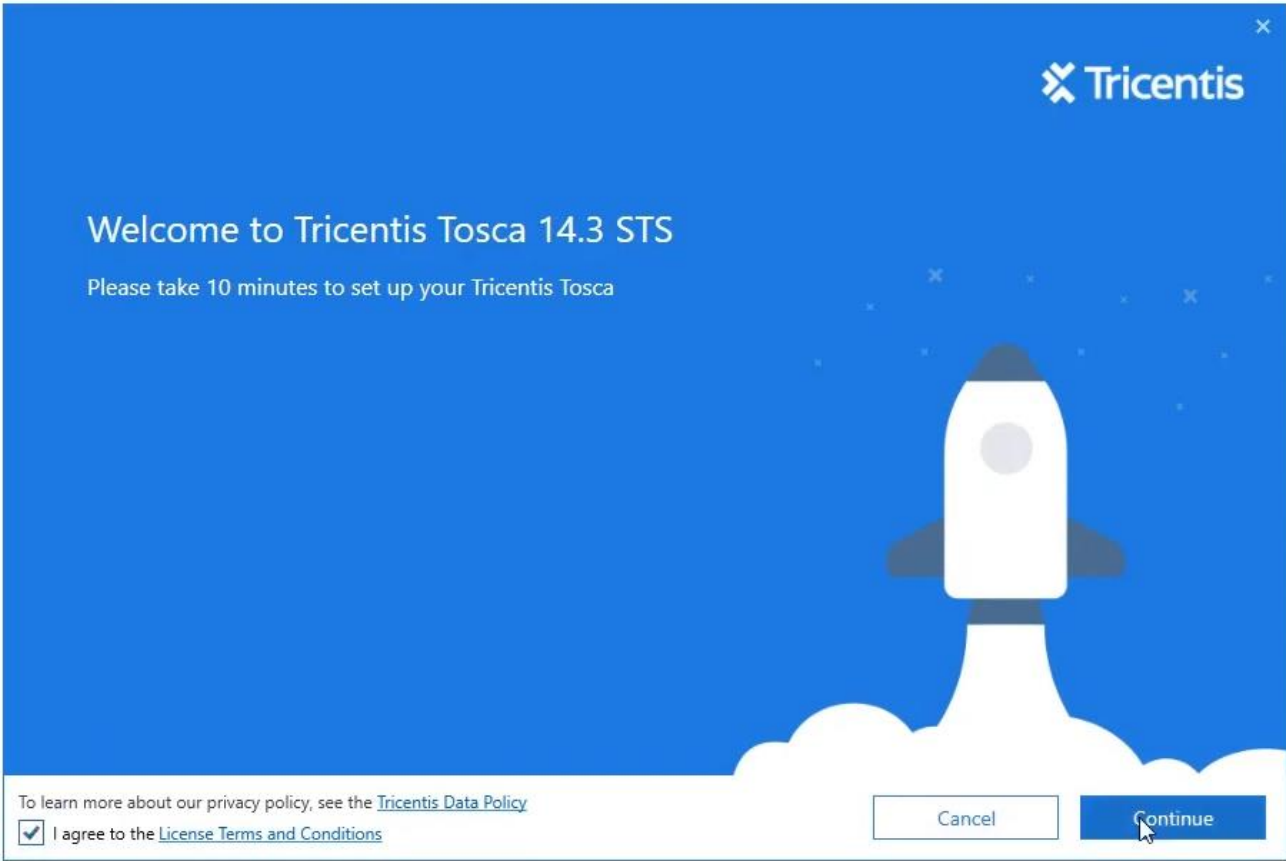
×

Tricentis

Welcome to Tricentis Tosca 14.3 STS

Please take 10 minutes to set up your Tricentis Tosca

To learn more about our privacy policy, see the Tricentis Data Policy

I agree to the License Terms and Conditions

Cancel

Continue